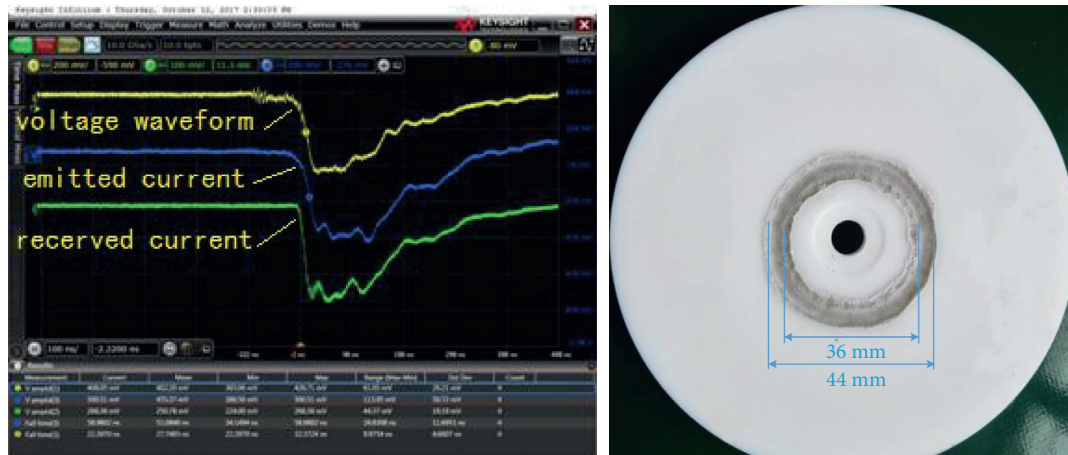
Keysight Infiniium : Thursday, October 12, 2017 3:30:55 PM

File Control Setup Display Trigger Measure Math Analyze Utilities Demos Help

KEYSIGHT

10.0 GSa/s

80 mV

200 mV/

100 mV/

voltage waveform

emitted current

recerved current

100 ns/

-2.2200 ns

Results

| Measurement | Current | Mean | Min | Max | Range (Max-Min) | Std Dev | Count |
|---|---|---|---|---|---|---|---|
| V ampl(1) | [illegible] | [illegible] | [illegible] | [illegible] | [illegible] | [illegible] | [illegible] |
| V ampl(3) | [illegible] | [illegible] | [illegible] | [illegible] | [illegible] | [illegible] | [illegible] |
| V ampl(2) | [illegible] | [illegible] | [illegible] | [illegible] | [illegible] | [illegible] | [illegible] |
| Fall time(3) | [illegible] | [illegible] | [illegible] | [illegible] | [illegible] | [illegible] | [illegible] |
| Fall time(1) | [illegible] | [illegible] | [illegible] | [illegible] | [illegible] | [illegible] | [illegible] |

36 mm
44 mm